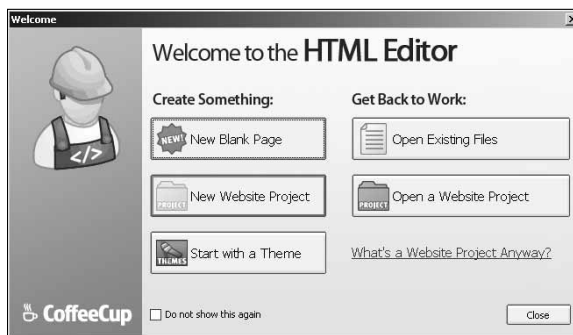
Welcome

Welcome to the HTML Editor

</>

Create Something:

NEW! New Blank Page

PROJECT New Website Project

THEMES Start with a Theme

Get Back to Work:

Open Existing Files

PROJECT Open a Website Project

What's a Website Project Anyway?

CoffeeCup

Do not show this again

Close